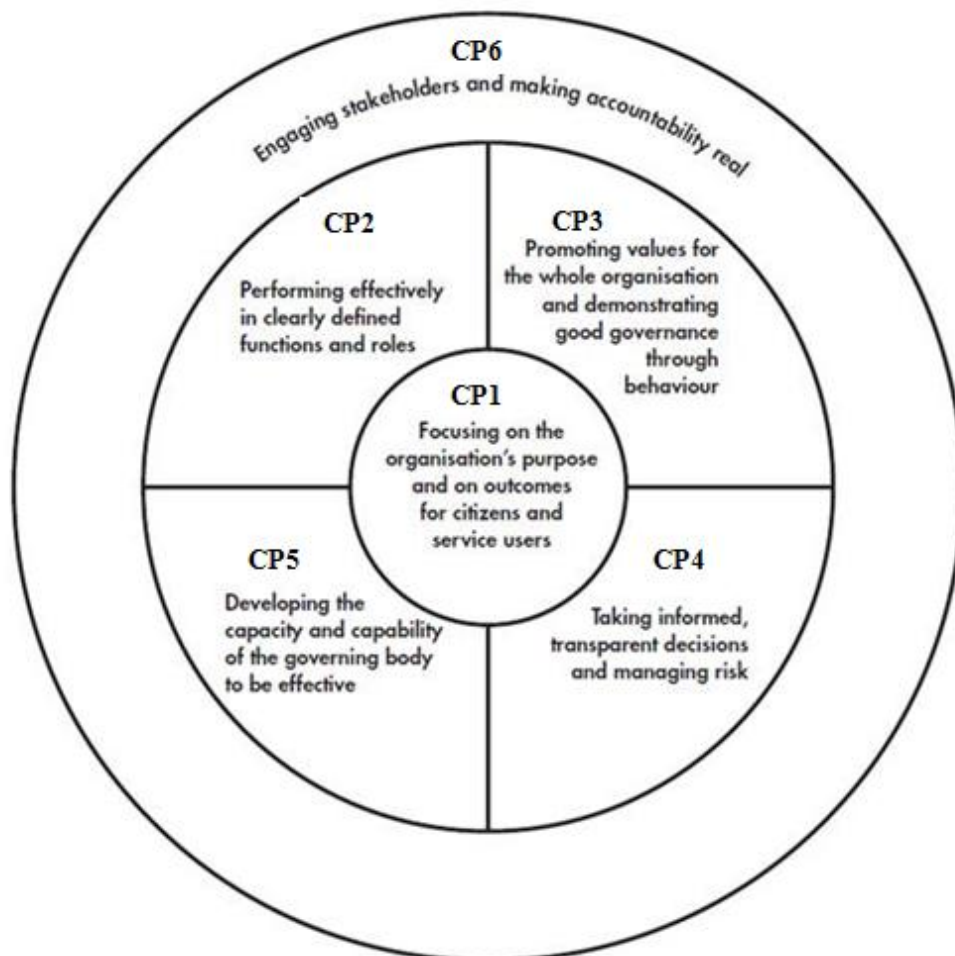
CP6
Engaging stakeholders and making accountability real

CP2
Performing effectively in clearly defined functions and roles

CP3
Promoting values for the whole organisation and demonstrating good governance through behaviour

CP1
Focusing on the organisation's purpose and on outcomes for citizens and service users

CP5
Developing the capacity and capability of the governing body to be effective

CP4
Taking informed, transparent decisions and managing risk